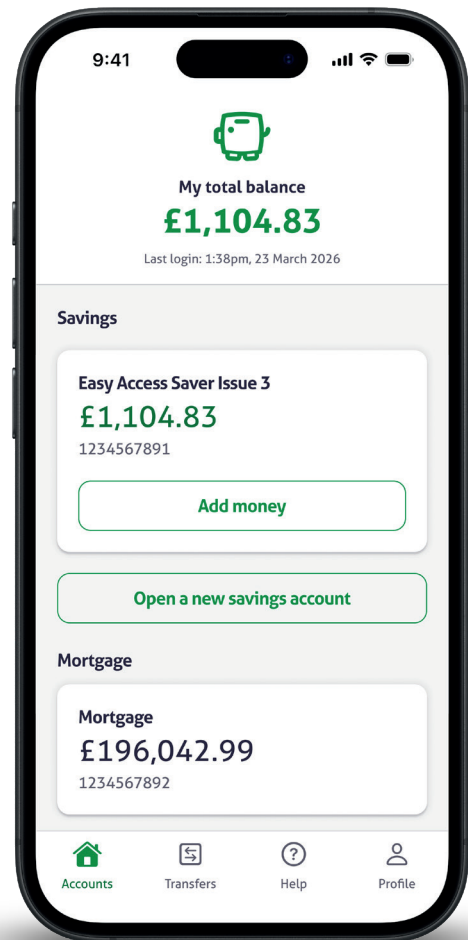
9:41

My total balance
£1,104.83
Last login: 1:38pm, 23 March 2026

Savings

Easy Access Saver Issue 3
£1,104.83
1234567891

Add money

Open a new savings account

Mortgage

Mortgage
£196,042.99
1234567892

Accounts
Transfers
Help
Profile